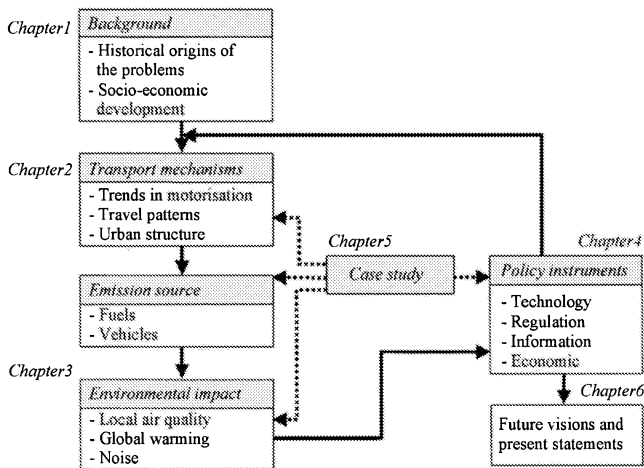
Chapter1
Background
- Historical origins of the problems
- Socio-economic development

Chapter2
Transport mechanisms
- Trends in motorisation
- Travel patterns
- Urban structure

Chapter5
Case study

Chapter4
Policy instruments
- Technology
- Regulation
- Information
- Economic

Emission source
- Fuels
- Vehicles

Chapter3
Environmental impact
- Local air quality
- Global warming
- Noise

Chapter6
Future visions and present statements